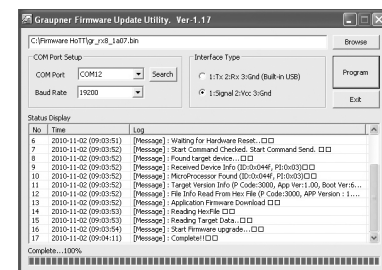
Graupner Firmware Update Utility. Ver-1.17

C:\Firmware HoTT\gr_rx8_1a07.bin

Browse

COM Port Setup

COM Port COM12

Search

Baud Rate 19200

Interface Type

1:Tx 2:Rx 3:Gnd (Built-in USB)

1:Signal 2:Vcc 3:Gnd

Program

Exit

Status Display

| No | Time | Log |
|---|---|---|
| 6 | 2010-11-02 (09:03:51) | [Message] : Waiting for Hardware Reset..□□ |
| 7 | 2010-11-02 (09:03:52) | [Message] : Start Command Checked. Start Command Send. □□ |
| 8 | 2010-11-02 (09:03:52) | [Message] : Found target device...□□ |
| 9 | 2010-11-02 (09:03:52) | [Message] : Received Device Info (ID:0x044F, PI:0x03)□□ |
| 10 | 2010-11-02 (09:03:52) | [Message] : MicroProcessor Found (ID:0x044F, PI:0x03)□□ |
| 11 | 2010-11-02 (09:03:52) | [Message] : Target Version Info (P Code:3000, App Ver:1.00, Boot Ver:6... |
| 12 | 2010-11-02 (09:03:52) | [Message] : File Info Read From Hex File (P Code:3000, APP Version : 1.... |
| 13 | 2010-11-02 (09:03:52) | [Message] : Application Firmware Download □□ |
| 14 | 2010-11-02 (09:03:53) | [Message] : Reading HexFile □□ |
| 15 | 2010-11-02 (09:03:53) | [Message] : Reading Target Data...□□ |
| 16 | 2010-11-02 (09:03:54) | [Message] : Start Firmware upgrade...□□ |
| 17 | 2010-11-02 (09:04:11) | [Message] : Complete!□□ |

Complete....100%